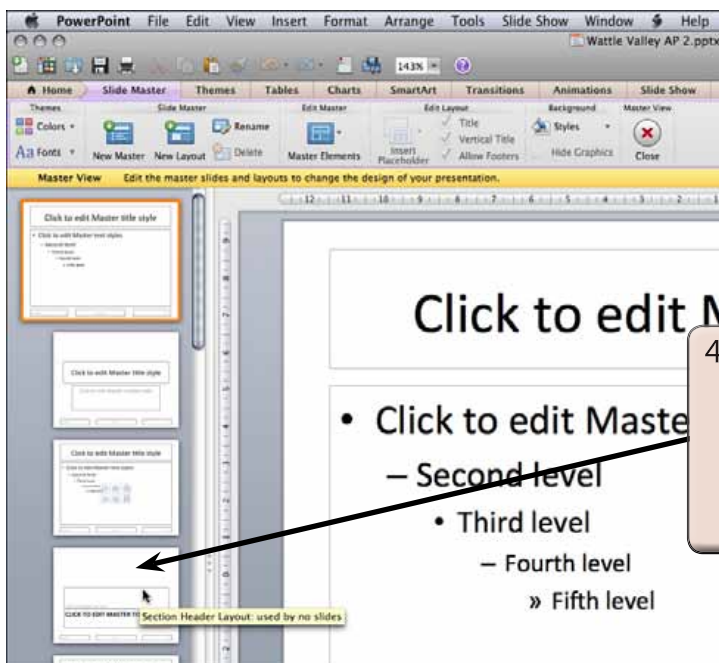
PowerPoint File Edit View Insert Format Arrange Tools Slide Show Window Help

Wattle Valley AP 2.pptx

143%

Home Slide Master Themes Tables Charts SmartArt Transitions Animations Slide Show

Themes Slide Master Edit Master Edit Layout Background Master View

Colors Rename Title Styles

Aa Fonts New Master New Layout Delete Master Elements Insert Placeholder Vertical Title Allow Footers Hide Graphics Close

Master View Edit the master slides and layouts to change the design of your presentation.

Click to edit Master title style

Click to edit Master text styles

Second level

Third level

Fourth level

Fifth level

Click to edit Master title style

Click to edit Master title style

CLICK TO EDIT MASTER TI

Section Header Layout: used by no slides

Click to edit M

• Click to edit Maste

– Second level

• Third level

– Fourth level

» Fifth level

4